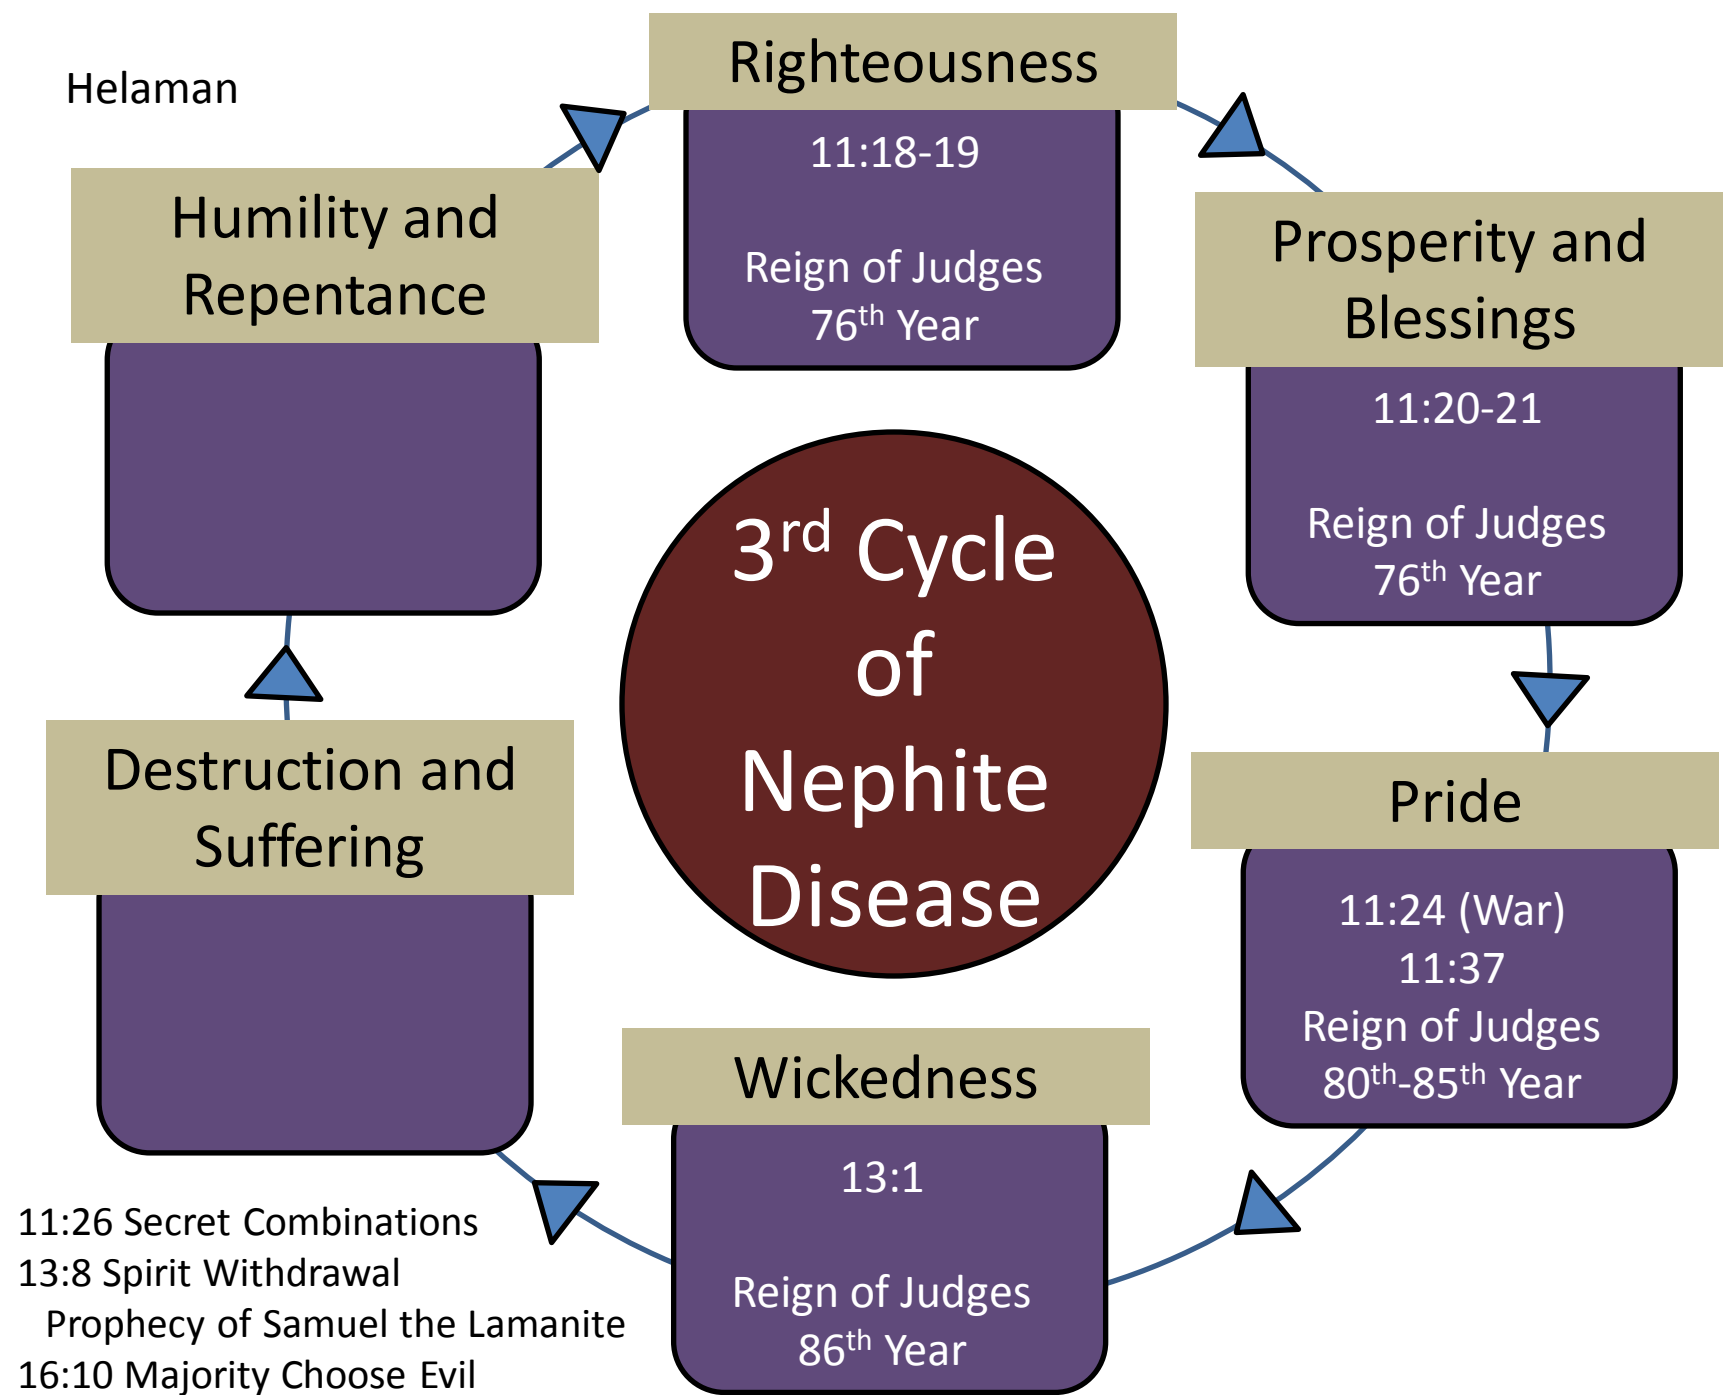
Helaman

Righteousness

11:18-19

Reign of Judges $76^{th}$ Year

Prosperity and Blessings

11:20-21

Reign of Judges $76^{th}$ Year

$3^{rd}$ Cycle of Nephite Disease

Pride

11:24 (War)
11:37
Reign of Judges $80^{th}$-$85^{th}$ Year

Wickedness

13:1

Reign of Judges $86^{th}$ Year

Destruction and Suffering

Humility and Repentance

11:26 Secret Combinations
13:8 Spirit Withdrawal
Prophecy of Samuel the Lamanite
16:10 Majority Choose Evil